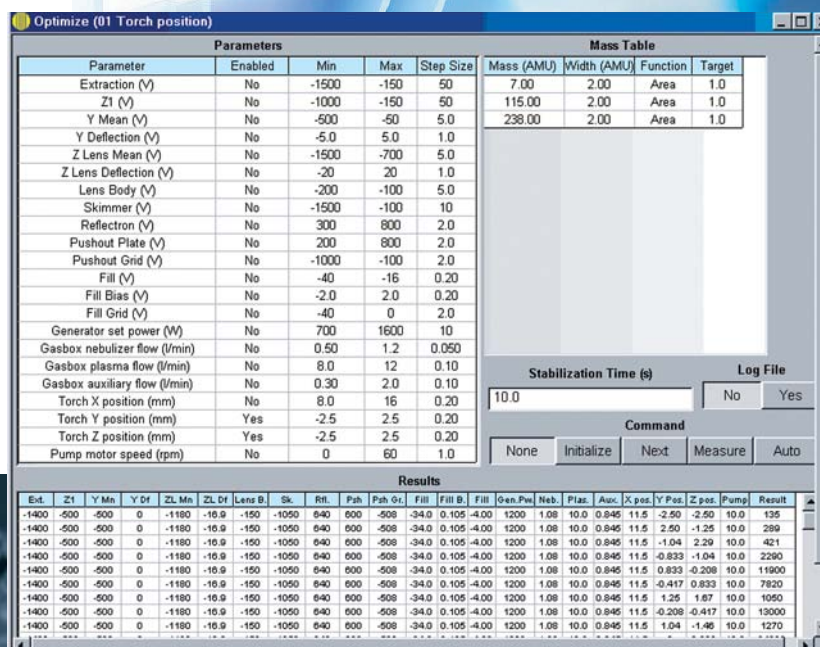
Optimize (01 Torch position)

Parameters

| Parameter | Enabled | Min | Max | Step Size |
|---|---|---|---|---|
| Extraction (V) | No | -1500 | -150 | 50 |
| Z1 (V) | No | -1000 | -150 | 50 |
| Y Mean (V) | No | -500 | -50 | 5.0 |
| Y Deflection (V) | No | -5.0 | 5.0 | 1.0 |
| Z Lens Mean (V) | No | -1500 | -700 | 5.0 |
| Z Lens Deflection (V) | No | -20 | 20 | 1.0 |
| Lens Body (V) | No | -200 | -100 | 5.0 |
| Skimmer (V) | No | -1500 | -100 | 10 |
| Reflectron (V) | No | 300 | 800 | 2.0 |
| Pushout Plate (V) | No | 200 | 800 | 2.0 |
| Pushout Grid (V) | No | -1000 | -100 | 2.0 |
| Fill (V) | No | -40 | -16 | 0.20 |
| Fill Bias (V) | No | -2.0 | 2.0 | 0.20 |
| Fill Grid (V) | No | -40 | 0 | 2.0 |
| Generator set power (W) | No | 700 | 1600 | 10 |
| Gasbox nebulizer flow (l/min) | No | 0.50 | 1.2 | 0.050 |
| Gasbox plasma flow (l/min) | No | 8.0 | 12 | 0.10 |
| Gasbox auxiliary flow (l/min) | No | 0.30 | 2.0 | 0.10 |
| Torch X position (mm) | No | 8.0 | 16 | 0.20 |
| Torch Y position (mm) | Yes | -2.5 | 2.5 | 0.20 |
| Torch Z position (mm) | Yes | -2.5 | 2.5 | 0.20 |
| Pump motor speed (rpm) | No | 0 | 60 | 1.0 |

Mass Table

| Mass (AMU) | Width (AMU) | Function | Target |
|---|---|---|---|
| 7.00 | 2.00 | Area | 1.0 |
| 115.00 | 2.00 | Area | 1.0 |
| 238.00 | 2.00 | Area | 1.0 |

Stabilization Time (s)
10.0

Log File
No Yes

Command
None Initialize Next Measure Auto

Results

| Ext. | Z1 | Y Mn | Y Df | ZL Mn | ZL Df | Lens B. | Sk. | Rfl. | Psh | Psh Gr. | Fill | Fill B. | Fill | Gen.Pwr. | Neb. | Plas. | Aux. | X pos. | Y Pos. | Z pos. | Pump | Result |
|---|---|---|---|---|---|---|---|---|---|---|---|---|---|---|---|---|---|---|---|---|---|---|
| -1400 | -500 | -500 | 0 | -1180 | -16.9 | -150 | -1050 | 640 | 600 | -508 | -34.0 | 0.105 | -4.00 | 1200 | 1.08 | 10.0 | 0.845 | 11.5 | -2.50 | -2.50 | 10.0 | 135 |
| -1400 | -500 | -500 | 0 | -1180 | -16.9 | -150 | -1050 | 640 | 600 | -508 | -34.0 | 0.105 | -4.00 | 1200 | 1.08 | 10.0 | 0.845 | 11.5 | 2.50 | -1.25 | 10.0 | 289 |
| -1400 | -500 | -500 | 0 | -1180 | -16.9 | -150 | -1050 | 640 | 600 | -508 | -34.0 | 0.105 | -4.00 | 1200 | 1.08 | 10.0 | 0.845 | 11.5 | -1.04 | 2.29 | 10.0 | 421 |
| -1400 | -500 | -500 | 0 | -1180 | -16.9 | -150 | -1050 | 640 | 600 | -508 | -34.0 | 0.105 | -4.00 | 1200 | 1.08 | 10.0 | 0.845 | 11.5 | -0.833 | -1.04 | 10.0 | 2290 |
| -1400 | -500 | -500 | 0 | -1180 | -16.9 | -150 | -1050 | 640 | 600 | -508 | -34.0 | 0.105 | -4.00 | 1200 | 1.08 | 10.0 | 0.845 | 11.5 | 0.833 | -0.208 | 10.0 | 11900 |
| -1400 | -500 | -500 | 0 | -1180 | -16.9 | -150 | -1050 | 640 | 600 | -508 | -34.0 | 0.105 | -4.00 | 1200 | 1.08 | 10.0 | 0.845 | 11.5 | -0.417 | 0.833 | 10.0 | 7820 |
| -1400 | -500 | -500 | 0 | -1180 | -16.9 | -150 | -1050 | 640 | 600 | -508 | -34.0 | 0.105 | -4.00 | 1200 | 1.08 | 10.0 | 0.845 | 11.5 | 1.25 | 1.67 | 10.0 | 1050 |
| -1400 | -500 | -500 | 0 | -1180 | -16.9 | -150 | -1050 | 640 | 600 | -508 | -34.0 | 0.105 | -4.00 | 1200 | 1.08 | 10.0 | 0.845 | 11.5 | -0.208 | -0.417 | 10.0 | 13000 |
| -1400 | -500 | -500 | 0 | -1180 | -16.9 | -150 | -1050 | 640 | 600 | -508 | -34.0 | 0.105 | -4.00 | 1200 | 1.08 | 10.0 | 0.845 | 11.5 | 1.04 | -1.46 | 10.0 | 1270 |